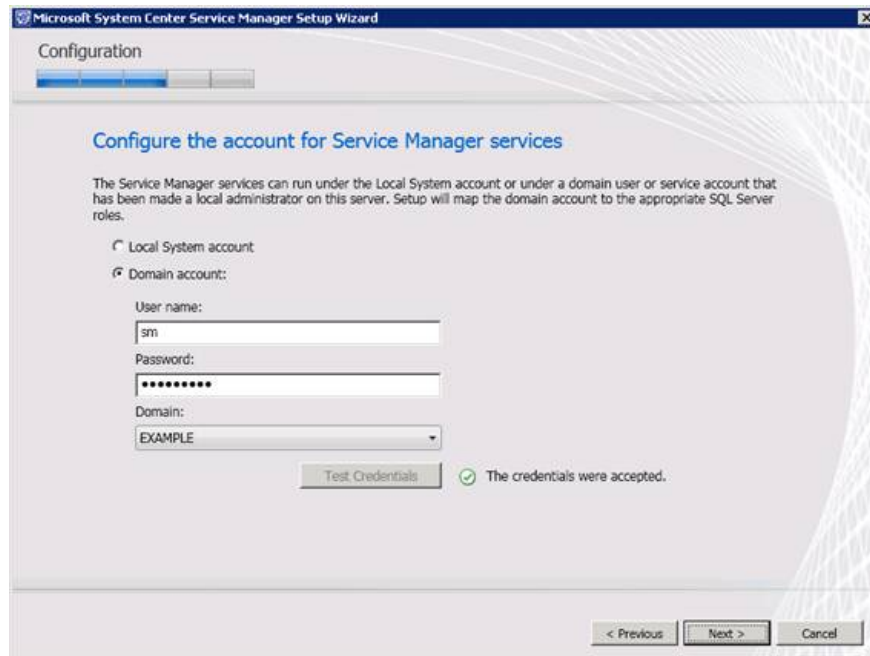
Microsoft System Center Service Manager Setup Wizard

Configuration

Configure the account for Service Manager services

The Service Manager services can run under the Local System account or under a domain user or service account that has been made a local administrator on this server. Setup will map the domain account to the appropriate SQL Server roles.

Local System account

Domain account:

User name:

sm

Password:

••••••••••

Domain:

EXAMPLE

Test Credentials

The credentials were accepted.

< Previous

Next >

Cancel